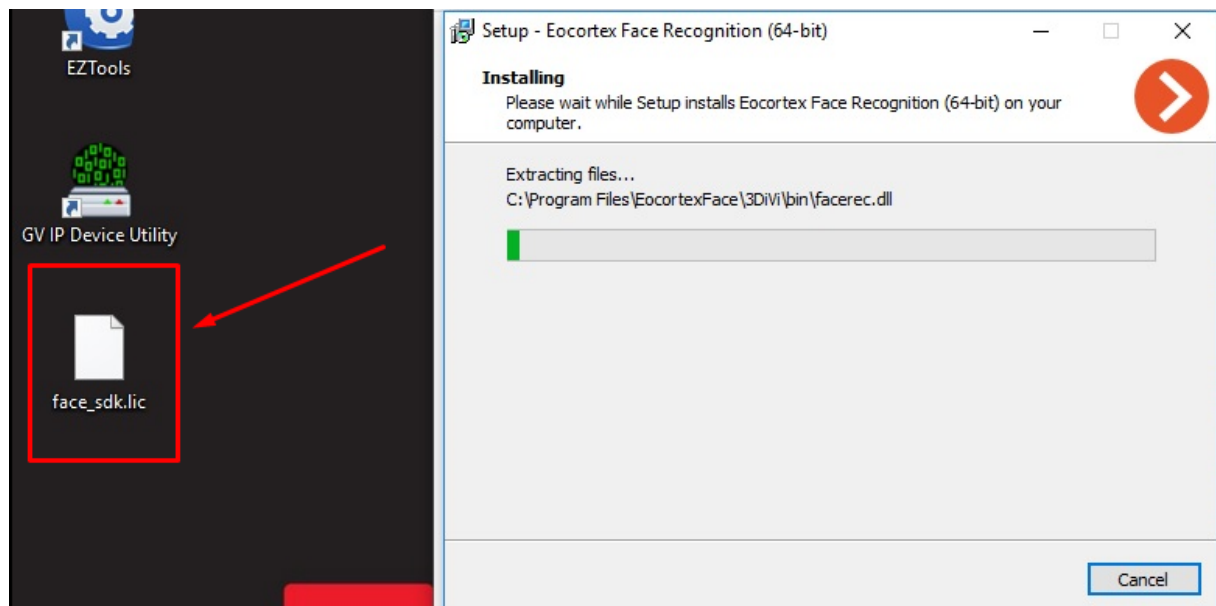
EZTools

GV IP Device Utility

face_sdk.lic

Setup - Eocortex Face Recognition (64-bit)

Installing

Please wait while Setup installs Eocortex Face Recognition (64-bit) on your computer.

Extracting files...

C:\Program Files\EocortexFace\3DiVi\bin\facerec.dll

Cancel